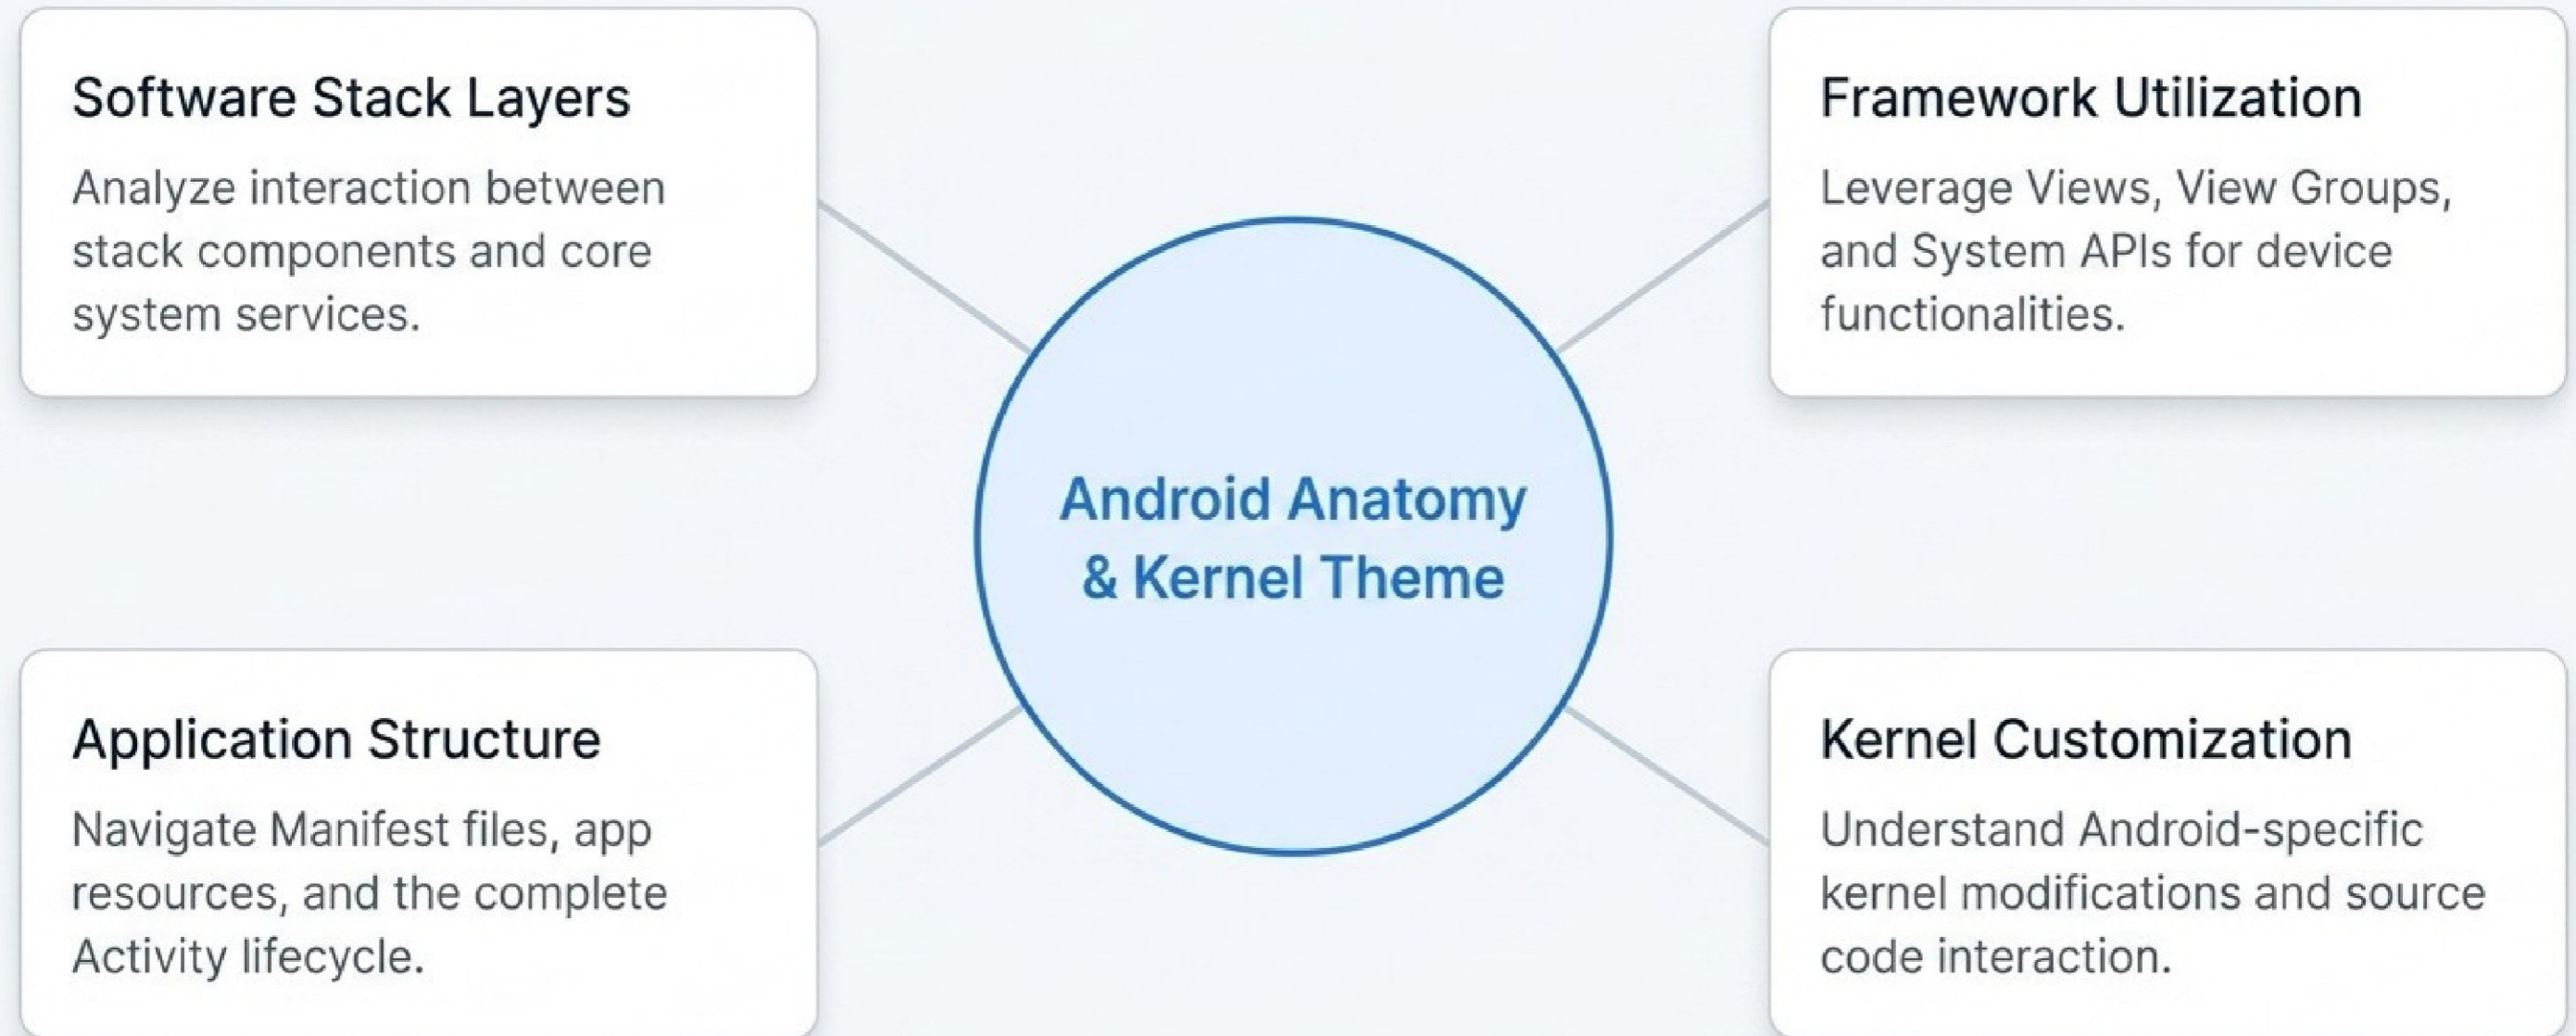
Software Stack Layers

Analyze interaction between stack components and core system services.

Framework Utilization

Leverage Views, View Groups, and System APIs for device functionalities.

Android Anatomy & Kernel Theme

Application Structure

Navigate Manifest files, app resources, and the complete Activity lifecycle.

Kernel Customization

Understand Android-specific kernel modifications and source code interaction.